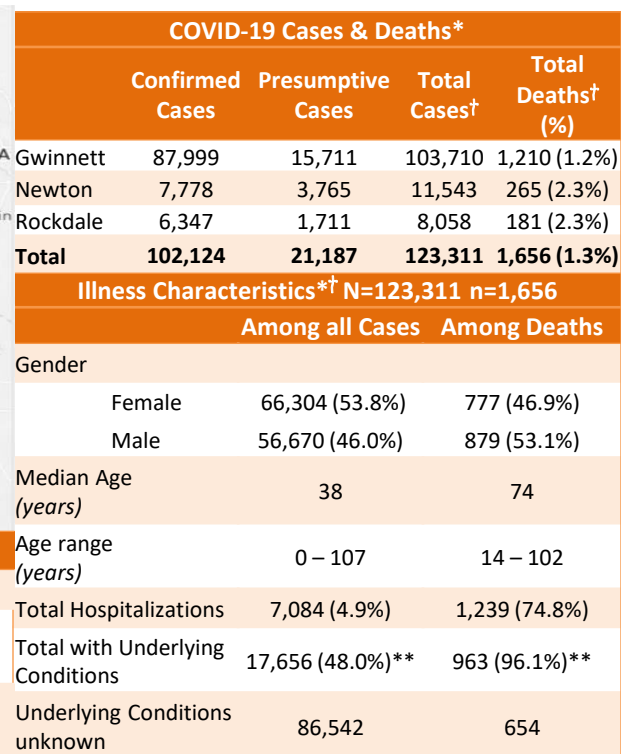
COVID-19 Cases & Deaths*

| | Confirmed Cases | Presumptive Cases | Total Cases† | Total Deaths† (%) |
|---|---|---|---|---|
| Gwinnett | 87,999 | 15,711 | 103,710 | 1,210 (1.2%) |
| Newton | 7,778 | 3,765 | 11,543 | 265 (2.3%) |
| Rockdale | 6,347 | 1,711 | 8,058 | 181 (2.3%) |
| **Total** | **102,124** | **21,187** | **123,311** | **1,656 (1.3%)** |

Illness Characteristics*† N=123,311 n=1,656

| | Among all Cases | Among Deaths |
|---|---|---|
| Gender | | |
| Female | 66,304 (53.8%) | 777 (46.9%) |
| Male | 56,670 (46.0%) | 879 (53.1%) |
| Median Age *(years)* | 38 | 74 |
| Age range *(years)* | 0 – 107 | 14 – 102 |
| Total Hospitalizations | 7,084 (4.9%) | 1,239 (74.8%) |
| Total with Underlying Conditions | 17,656 (48.0%)** | 963 (96.1%)** |
| Underlying Conditions unknown | 86,542 | 654 |